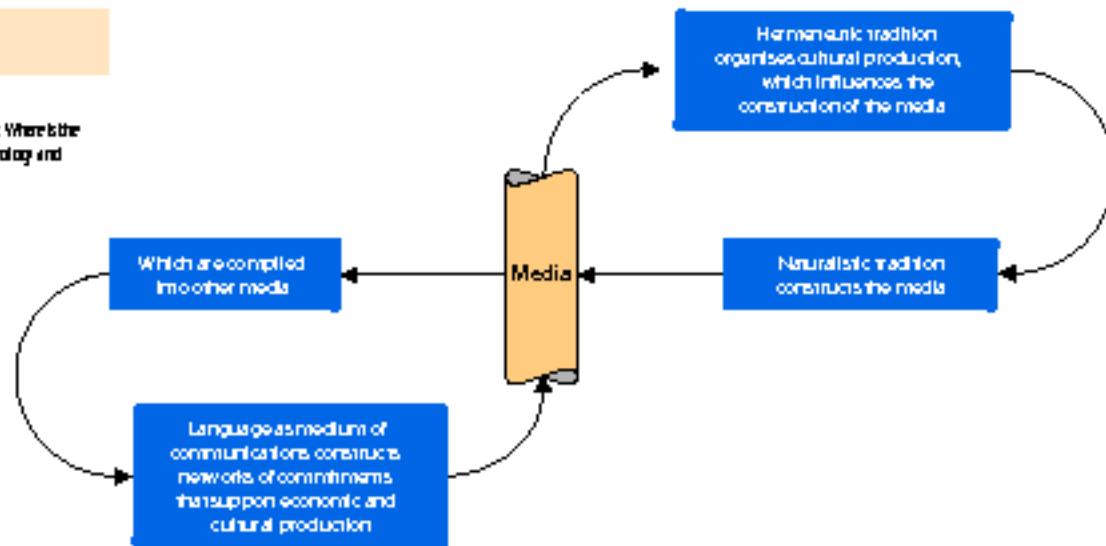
Where is the
ology and

Hermeneutic tradition organises cultural production, which influences the construction of the media

Media

Naturalistic tradition constructs the media

Which are compiled into other media

Language as medium of communications constructs networks of commitments that support economic and cultural production